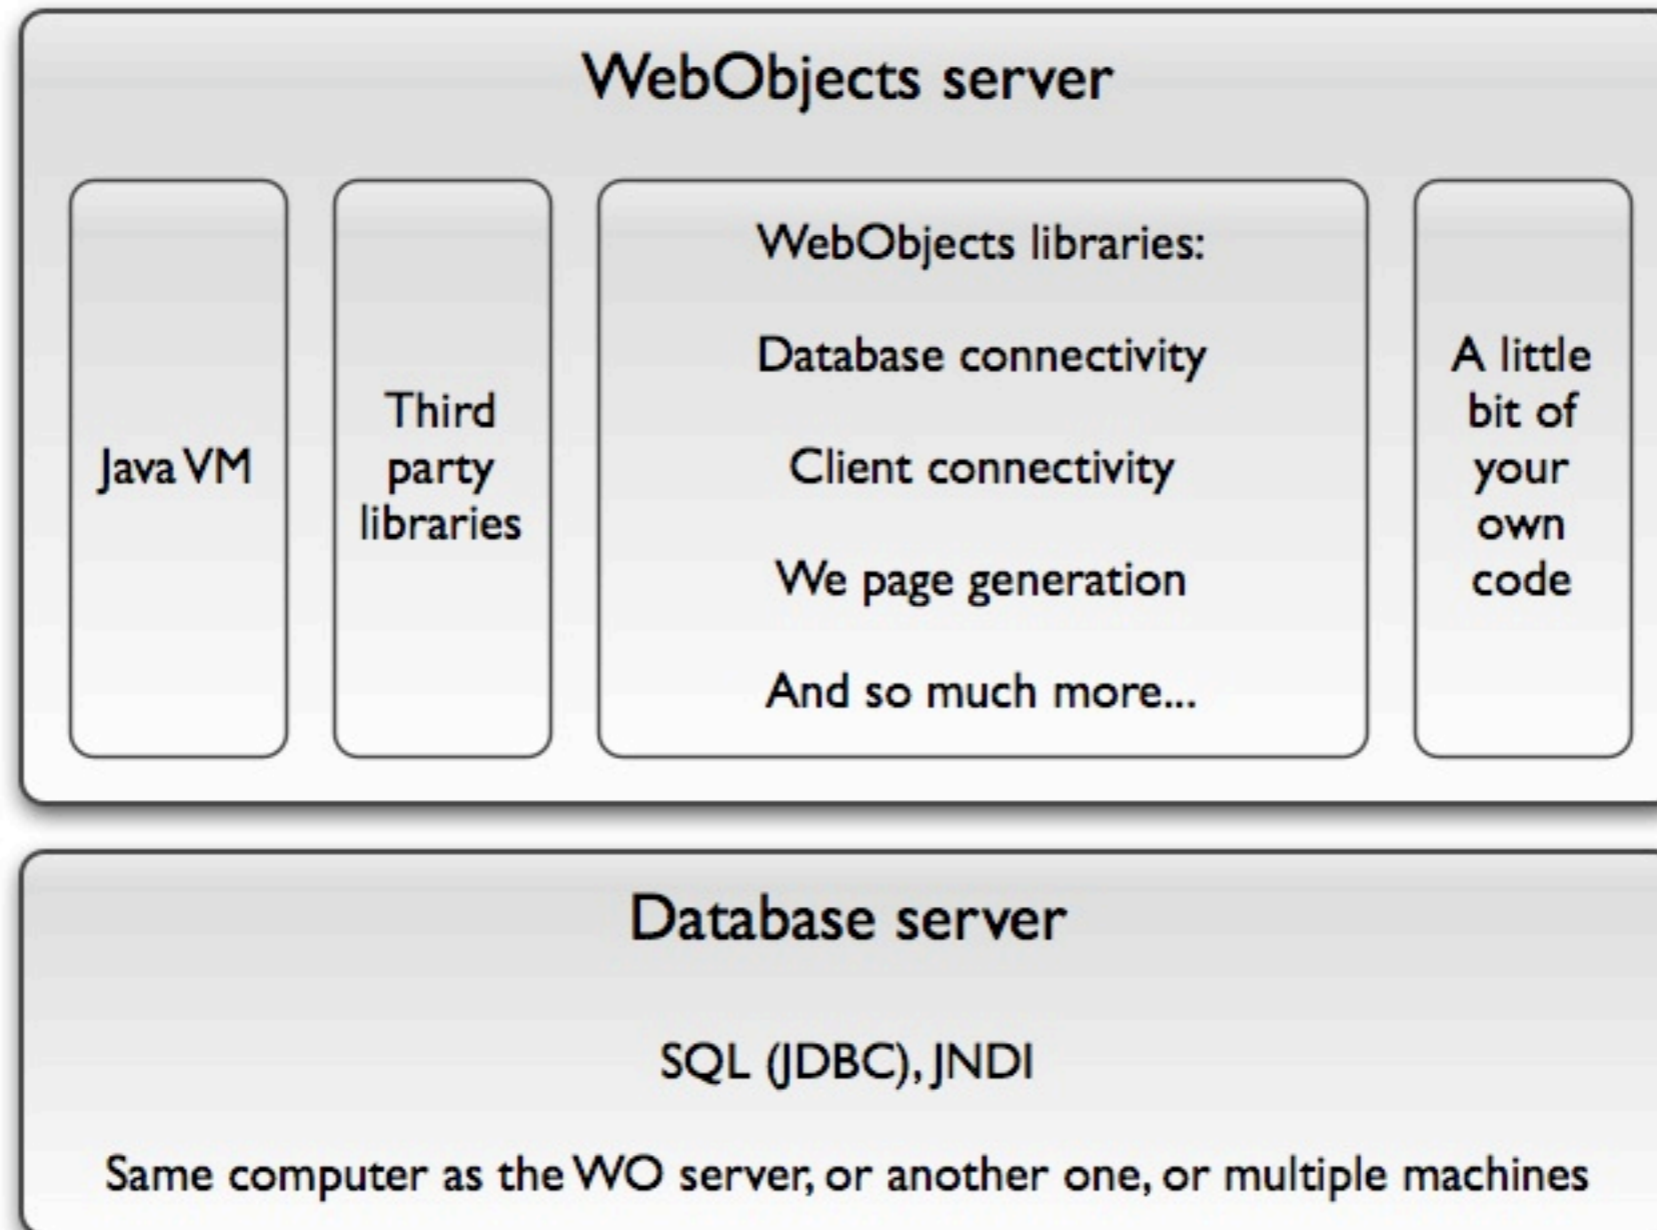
WebObjects server

Java VM

Third party libraries

WebObjects libraries:

Database connectivity

Client connectivity

We page generation

And so much more...

A little bit of your own code

Database server

SQL (JDBC), JNDI

Same computer as the WO server, or another one, or multiple machines